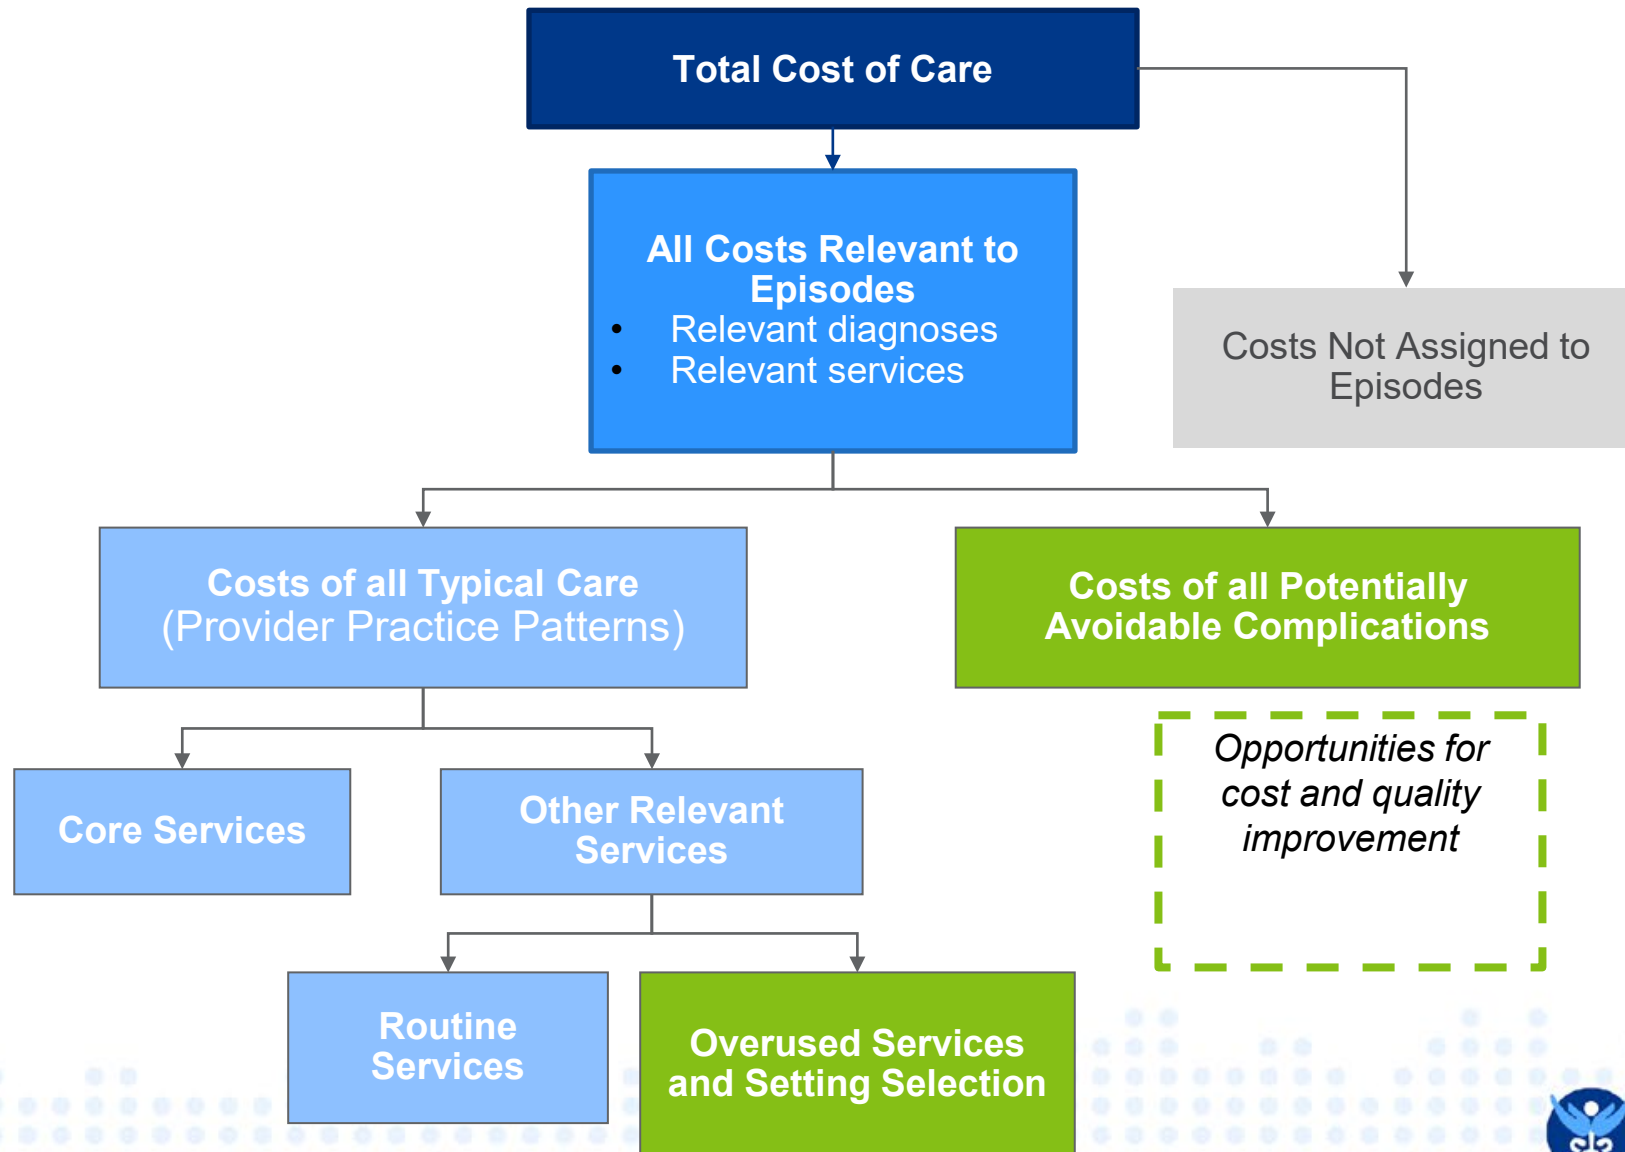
Total Cost of Care

All Costs Relevant to Episodes
- Relevant diagnoses
- Relevant services

Costs Not Assigned to Episodes

Costs of all Typical Care (Provider Practice Patterns)

Costs of all Potentially Avoidable Complications

Core Services

Other Relevant Services

Opportunities for cost and quality improvement

Routine Services

Overused Services and Setting Selection